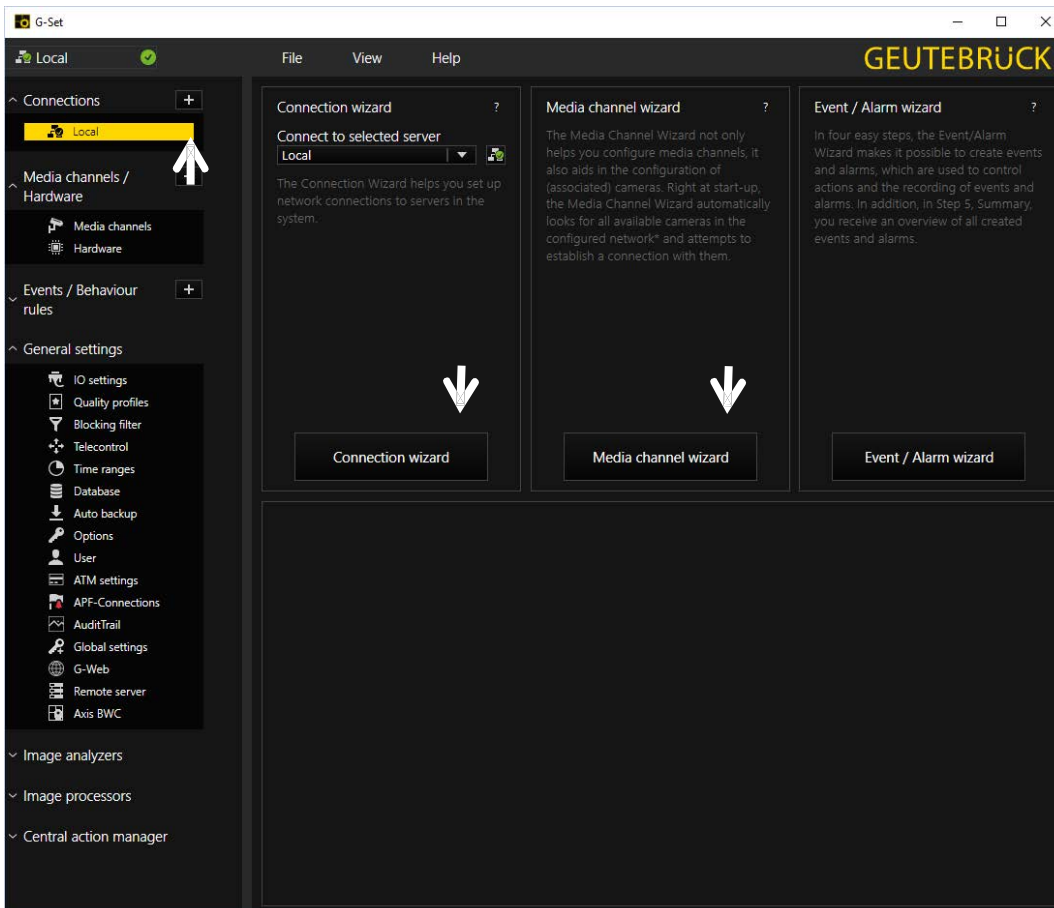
G-Set

Local

File View Help

GEUTEBRÜCK

Connections +

Local

Media channels / Hardware

Media channels

Hardware

Events / Behaviour rules +

General settings

IO settings

Quality profiles

Blocking filter

Telecontrol

Time ranges

Database

Auto backup

Options

User

ATM settings

APF-Connections

AuditTrail

Global settings

G-Web

Remote server

Axis BWC

Image analyzers

Image processors

Central action manager

Connection wizard ?

Connect to selected server

Local

The Connection Wizard helps you set up network connections to servers in the system.

Connection wizard

Media channel wizard ?

The Media Channel Wizard not only helps you configure media channels, it also aids in the configuration of (associated) cameras. Right at start-up, the Media Channel Wizard automatically looks for all available cameras in the configured network* and attempts to establish a connection with them.

Media channel wizard

Event / Alarm wizard ?

In four easy steps, the Event/Alarm Wizard makes it possible to create events and alarms, which are used to control actions and the recording of events and alarms. In addition, in Step 5, Summary, you receive an overview of all created events and alarms.

Event / Alarm wizard